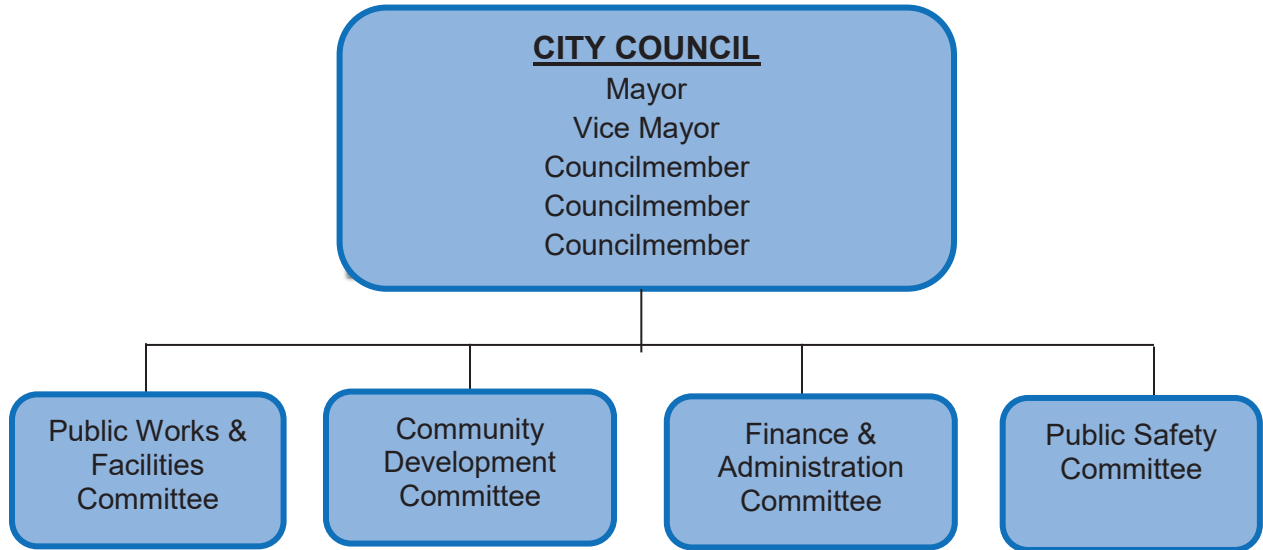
CITY COUNCIL
Mayor
Vice Mayor
Councilmember
Councilmember
Councilmember

Public Works & Facilities Committee

Community Development Committee

Finance & Administration Committee

Public Safety Committee